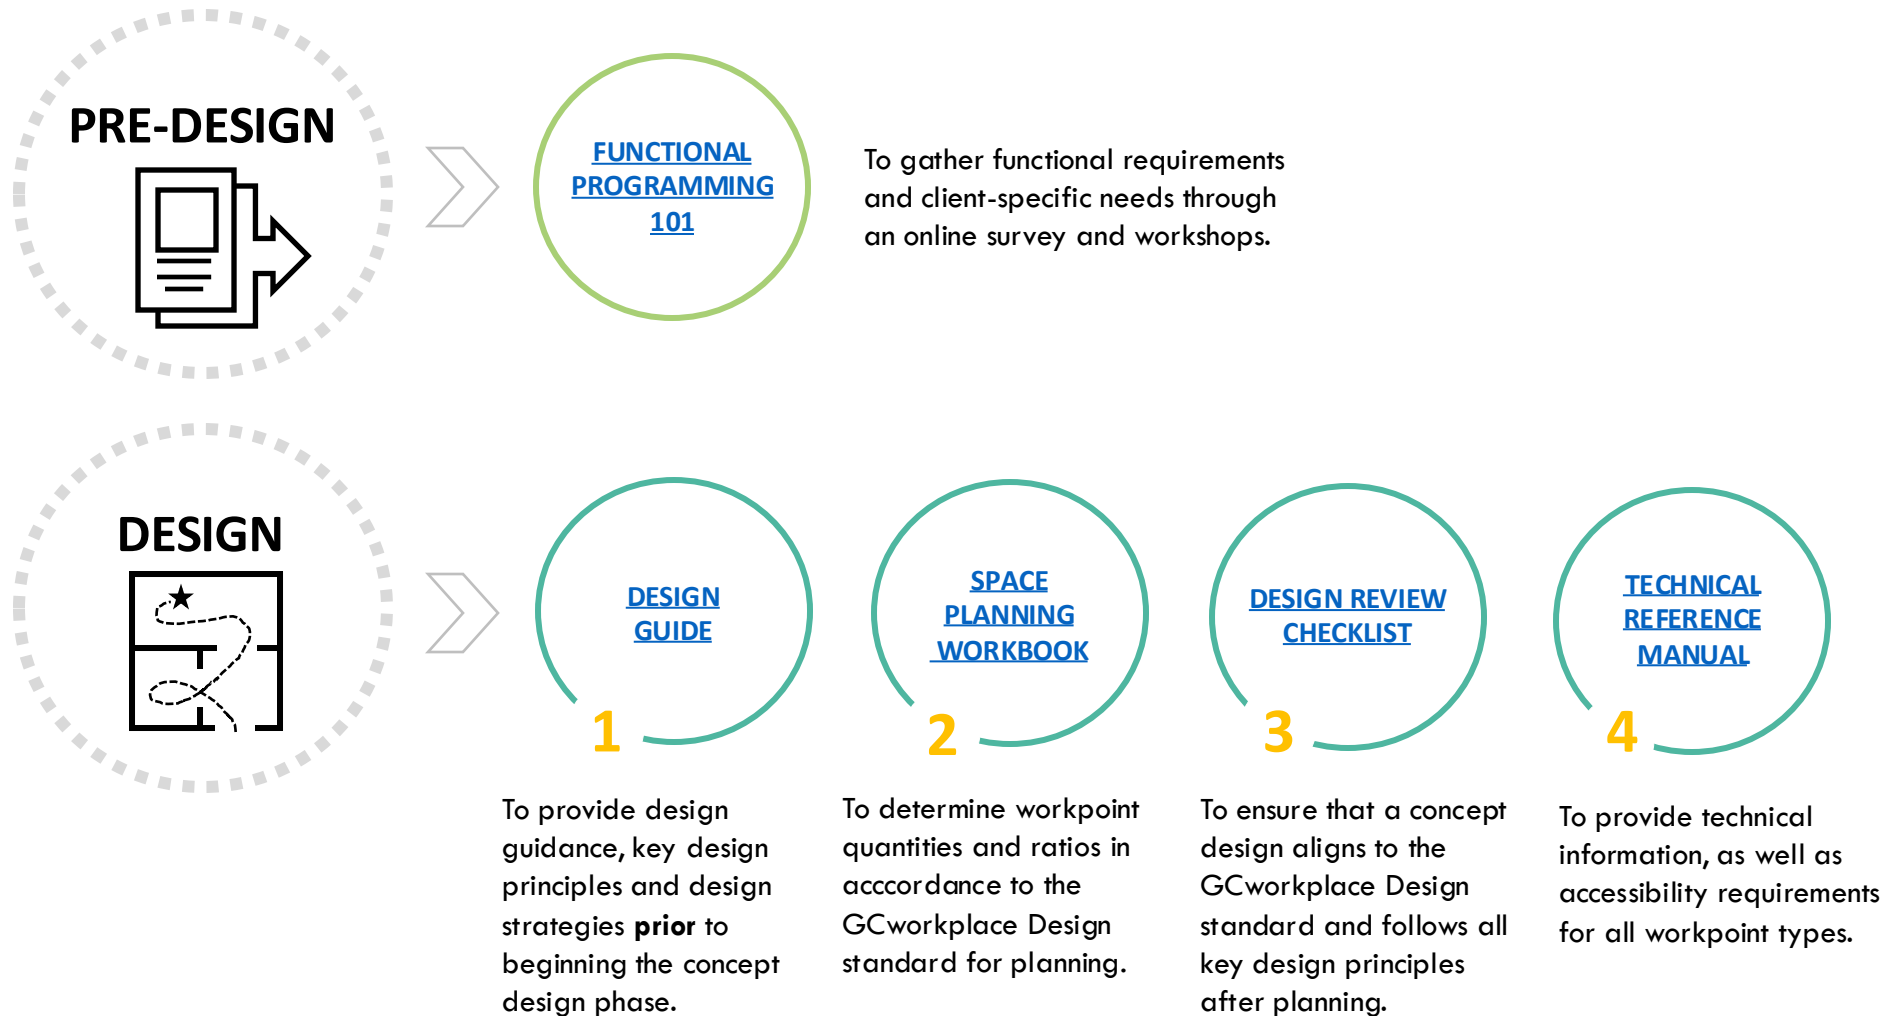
PRE-DESIGN

FUNCTIONAL PROGRAMMING 101

To gather functional requirements and client-specific needs through an online survey and workshops.

DESIGN

DESIGN GUIDE

1

SPACE PLANNING WORKBOOK

2

DESIGN REVIEW CHECKLIST

3

TECHNICAL REFERENCE MANUAL

4

To provide design guidance, key design principles and design strategies **prior** to beginning the concept design phase.

To determine workpoint quantities and ratios in acccordance to the GCworkplace Design standard for planning.

To ensure that a concept design aligns to the GCworkplace Design standard and follows all key design principles after planning.

To provide technical information, as well as accessibility requirements for all workpoint types.